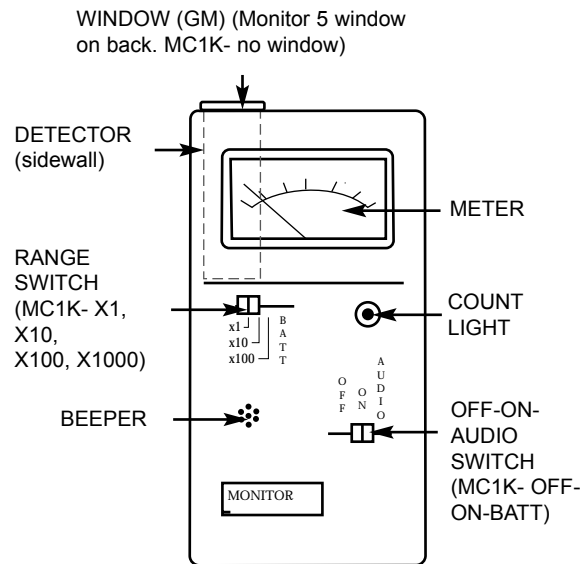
WINDOW (GM) (Monitor 5 window on back. MC1K- no window)

DETECTOR (sidewall)

METER

RANGE SWITCH (MC1K- X1, X10, X100, X1000)

x1
x10
x100
BATT

COUNT LIGHT

OFF
ON
AUDIO

BEEPER

OFF-ON-AUDIO SWITCH (MC1K- OFF-ON-BATT)

MONITOR